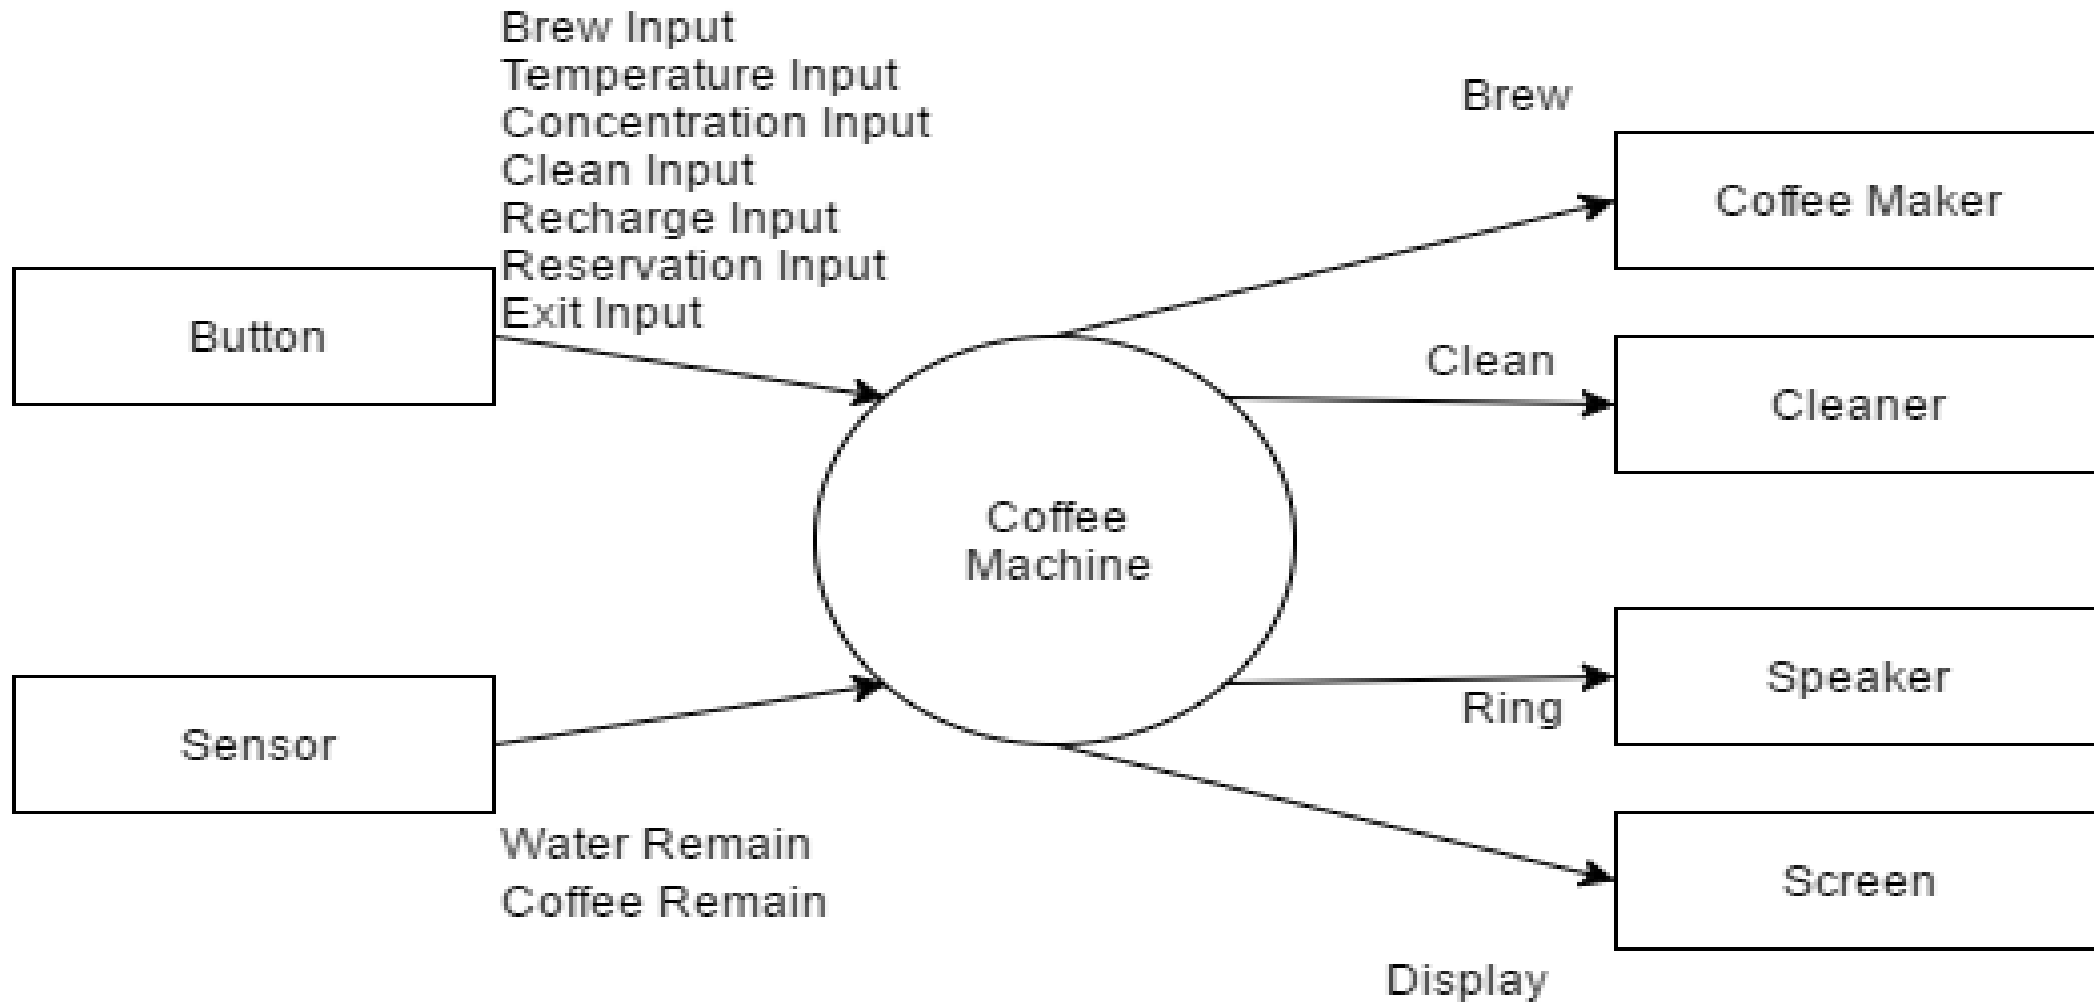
Brew Input
Temperature Input
Concentration Input
Clean Input
Recharge Input
Reservation Input
Exit Input

Brew

Coffee Maker

Button

Clean

Cleaner

Coffee Machine

Speaker

Ring

Sensor

Screen

Water Remain
Coffee Remain

Display